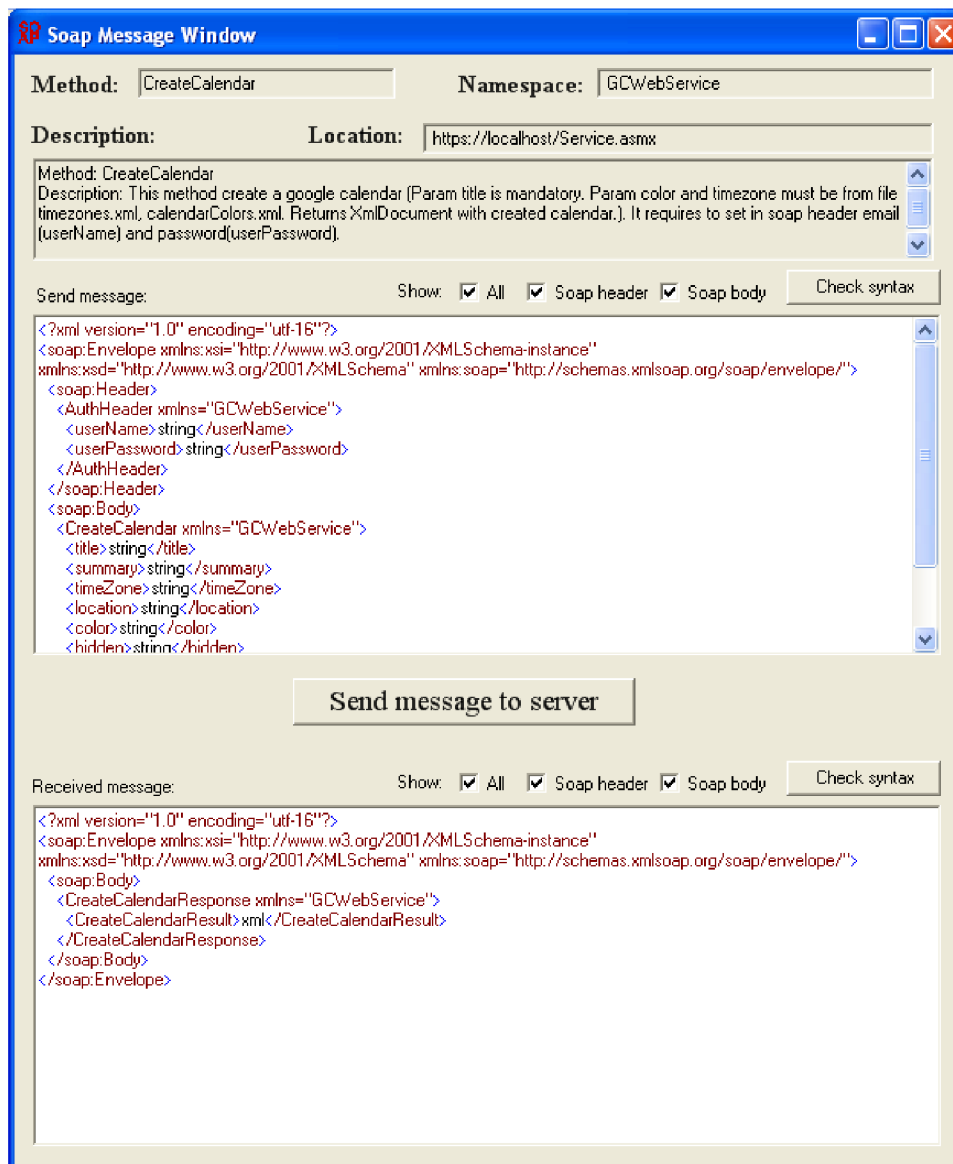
Soap Message Window

Method: CreateCalendar

Namespace: GCWebService

Description:

Location: https://localhost/Service.asmx

Method: CreateCalendar
Description: This method create a google calendar (Param title is mandatory. Param color and timezone must be from file timezones.xml, calendarColors.xml. Returns XmlDocument with created calendar.). It requires to set in soap header email (userName) and password(userPassword).

Send message:

Show: All Soap header Soap body

Check syntax

<?xml version="1.0" encoding="utf-16"?>
<soap:Envelope xmlns:xsi="http://www.w3.org/2001/XMLSchema-instance" xmlns:xsd="http://www.w3.org/2001/XMLSchema" xmlns:soap="http://schemas.xmlsoap.org/soap/envelope/">
<soap:Header>
<AuthHeader xmlns="GCWebService">
<userName>string</userName>
<userPassword>string</userPassword>
</AuthHeader>
</soap:Header>
<soap:Body>
<CreateCalendar xmlns="GCWebService">
<title>string</title>
<summary>string</summary>
<timeZone>string</timeZone>
<location>string</location>
<color>string</color>
<hidden>string</hidden>

Send message to server

Received message:

Show: All Soap header Soap body

Check syntax

<?xml version="1.0" encoding="utf-16"?>
<soap:Envelope xmlns:xsi="http://www.w3.org/2001/XMLSchema-instance" xmlns:xsd="http://www.w3.org/2001/XMLSchema" xmlns:soap="http://schemas.xmlsoap.org/soap/envelope/">
<soap:Body>
<CreateCalendarResponse xmlns="GCWebService">
<CreateCalendarResult>xml</CreateCalendarResult>
</CreateCalendarResponse>
</soap:Body>
</soap:Envelope>